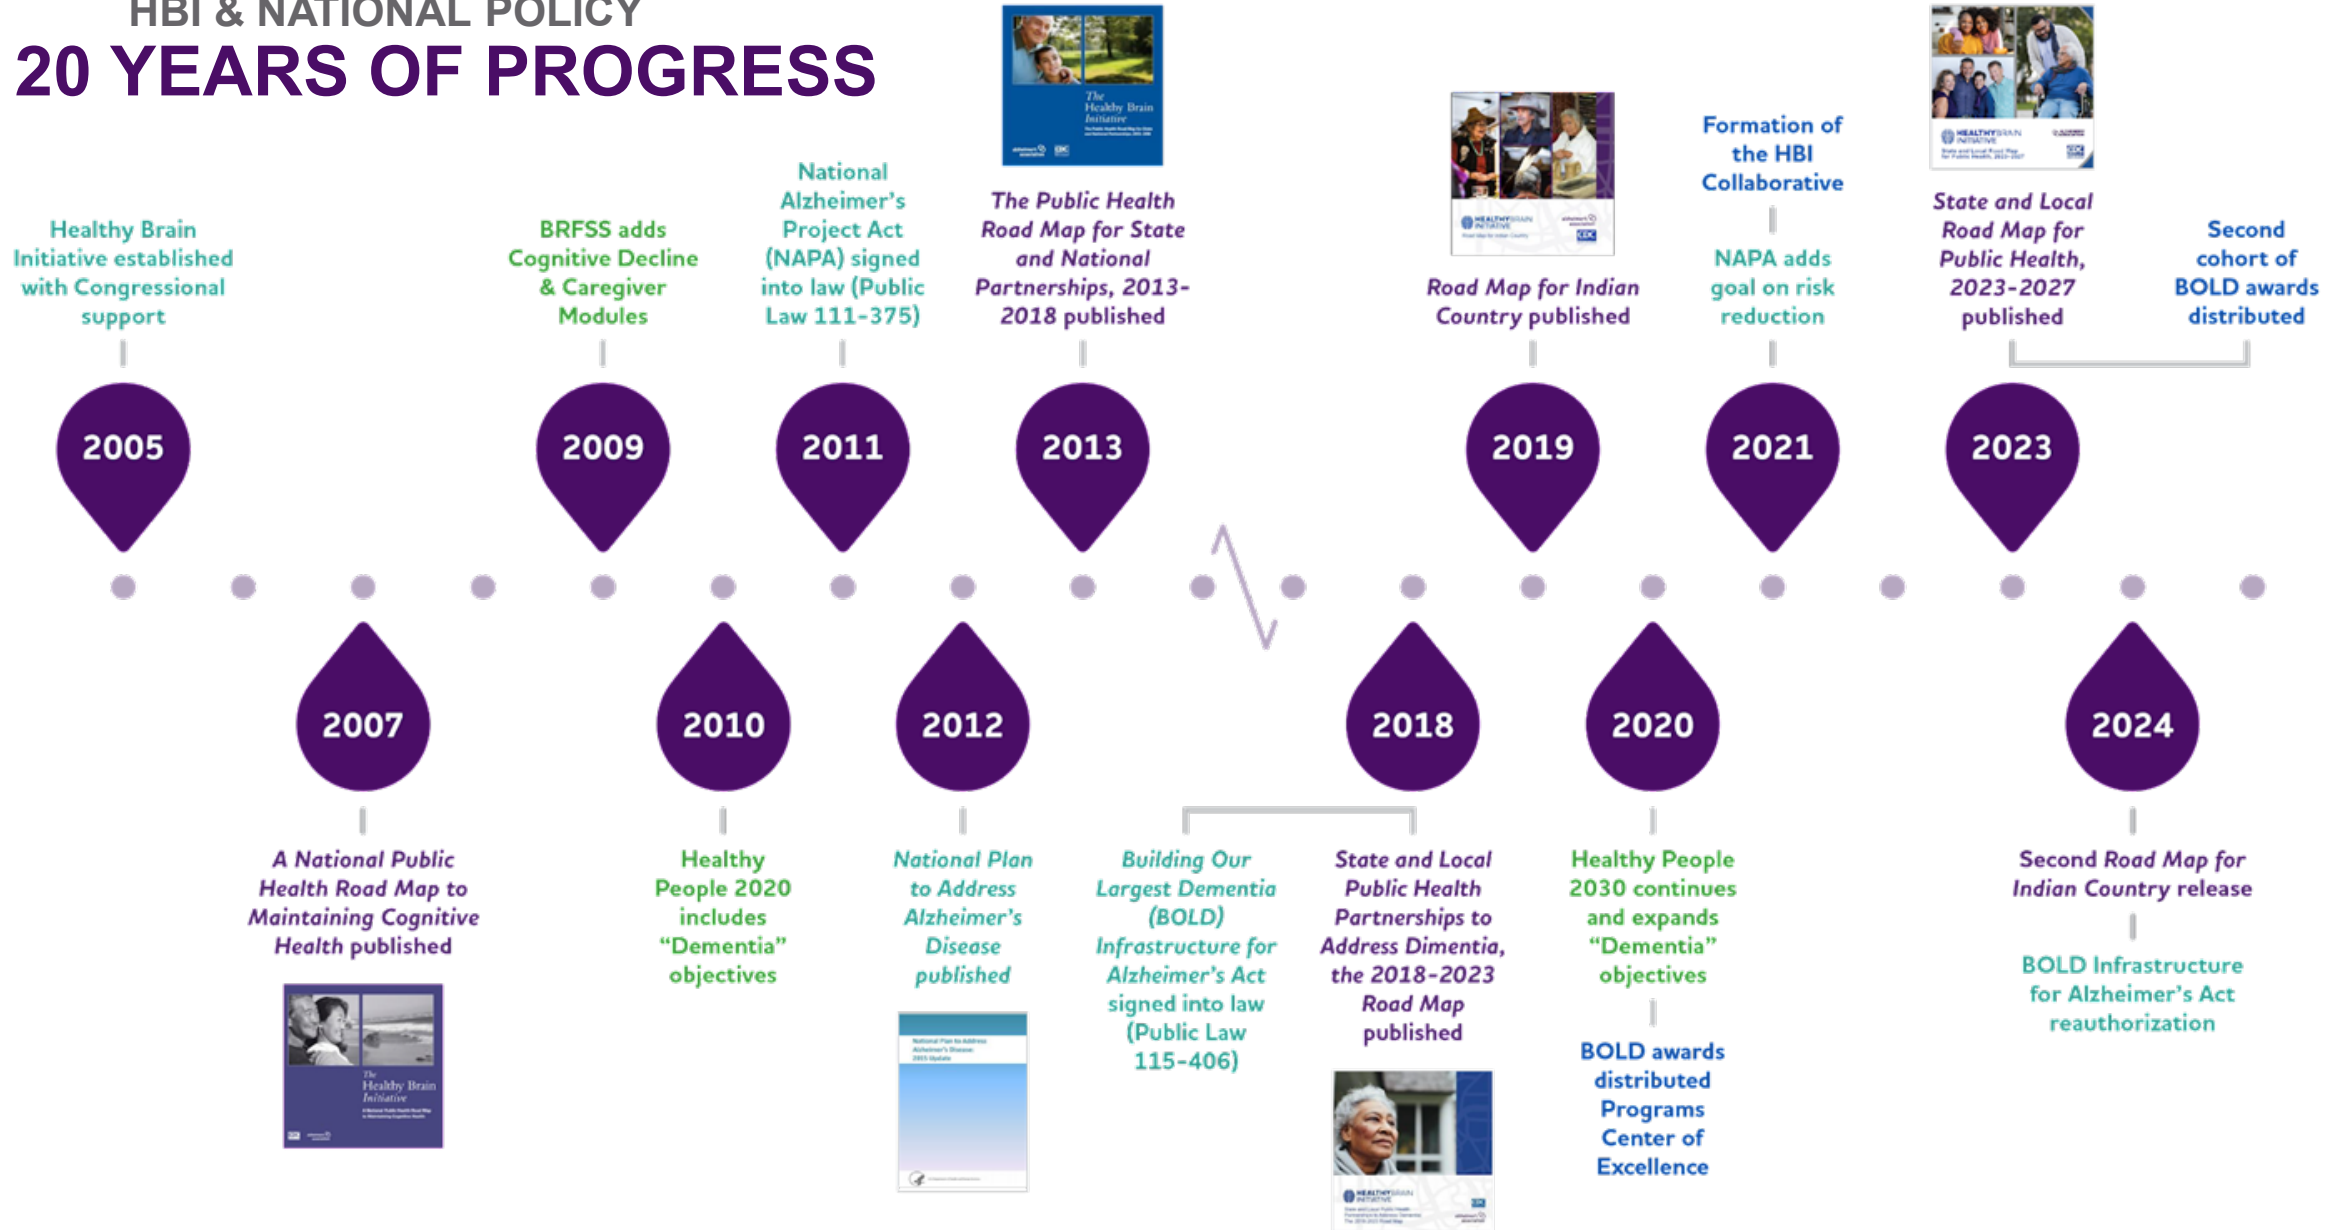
HBI & NATIONAL POLICY
20 YEARS OF PROGRESS

Healthy Brain Initiative established with Congressional support

2005

BRFSS adds Cognitive Decline & Caregiver Modules

2009

National Alzheimer's Project Act (NAPA) signed into law (Public Law 111-375)

2011

The Healthy Brain Initiative

The Public Health Road Map for State and National Partnerships, 2013-2018 published

2013

Road Map for Indian Country published

2019

Formation of the HBI Collaborative

NAPA adds goal on risk reduction

2021

State and Local Road Map for Public Health, 2023-2027 published

2023

Second cohort of BOLD awards distributed

2007

A National Public Health Road Map to Maintaining Cognitive Health published

The Healthy Brain Initiative

2010

Healthy People 2020 includes "Dementia" objectives

2012

National Plan to Address Alzheimer's Disease published

Building Our Largest Dementia (BOLD) Infrastructure for Alzheimer's Act signed into law (Public Law 115-406)

2018

State and Local Public Health Partnerships to Address Dimentia, the 2018-2023 Road Map published

2020

Healthy People 2030 continues and expands "Dementia" objectives

BOLD awards distributed Programs Center of Excellence

2024

Second Road Map for Indian Country release

BOLD Infrastructure for Alzheimer's Act reauthorization